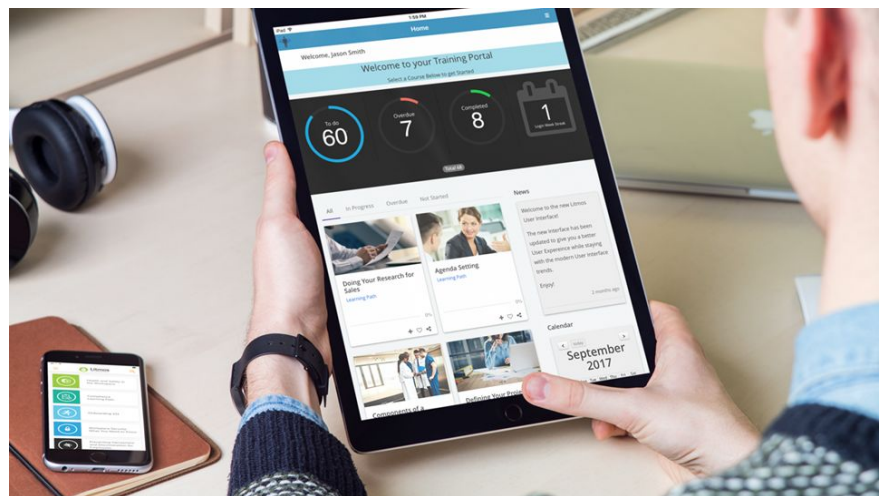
iPad
1:59 PM
Home
Welcome, Jason Smith
Welcome to your Training Portal
Select a Course Below to get Started
To do
60
Overdue
7
Completed
8
1
Login Week Streak
Total 48
All
In Progress
Overdue
Not Started
Doing Your Research for Sales
Learning Path
Agenda Setting
Learning Path
0%
0%
Components of a
Defining Your Pro
News
Welcome to the new Litmos User Interface!
The new Interface has been updated to give you a better User Experience while staying with the modern User Interface trends.
Enjoy!
2 months ago
Calendar
September
2017
Litmos